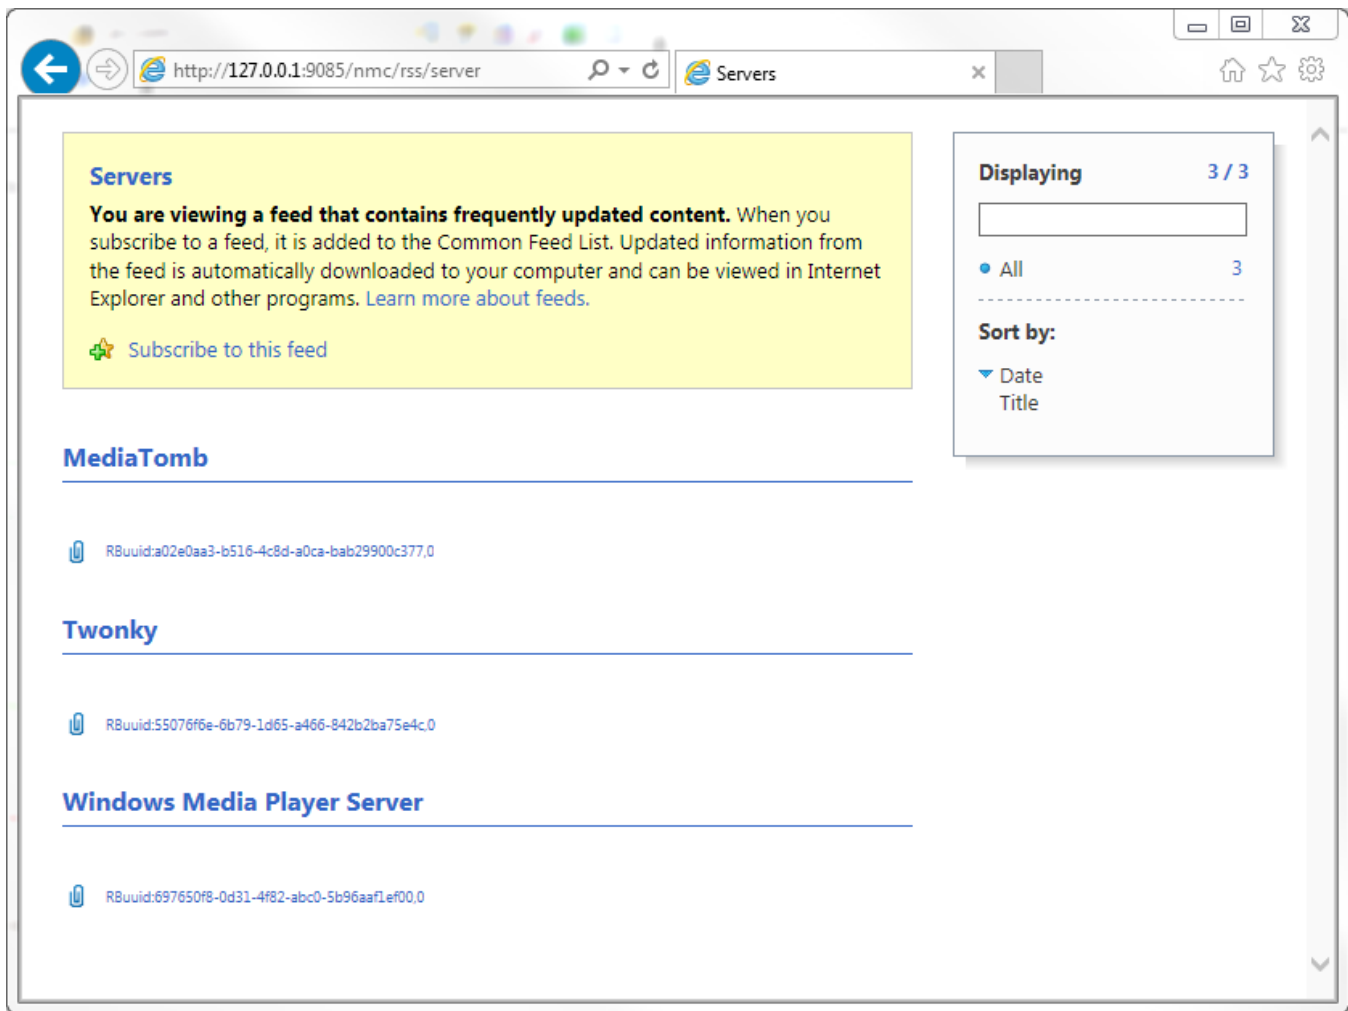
http://127.0.0.1:9085/nmc/rss/server

Servers

Servers

**You are viewing a feed that contains frequently updated content.** When you subscribe to a feed, it is added to the Common Feed List. Updated information from the feed is automatically downloaded to your computer and can be viewed in Internet Explorer and other programs. Learn more about feeds.

Subscribe to this feed

MediaTomb

RBuuid:a02e0aa3-b516-4c8d-a0ca-bab29900c377,0

Twonky

RBuuid:55076f6e-6b79-1d65-a466-842b2ba75e4c,0

Windows Media Player Server

RBuuid:697650f8-0d31-4f82-abc0-5b96aaf1ef00,0

Displaying 3 / 3

All 3

Sort by:

Date

Title